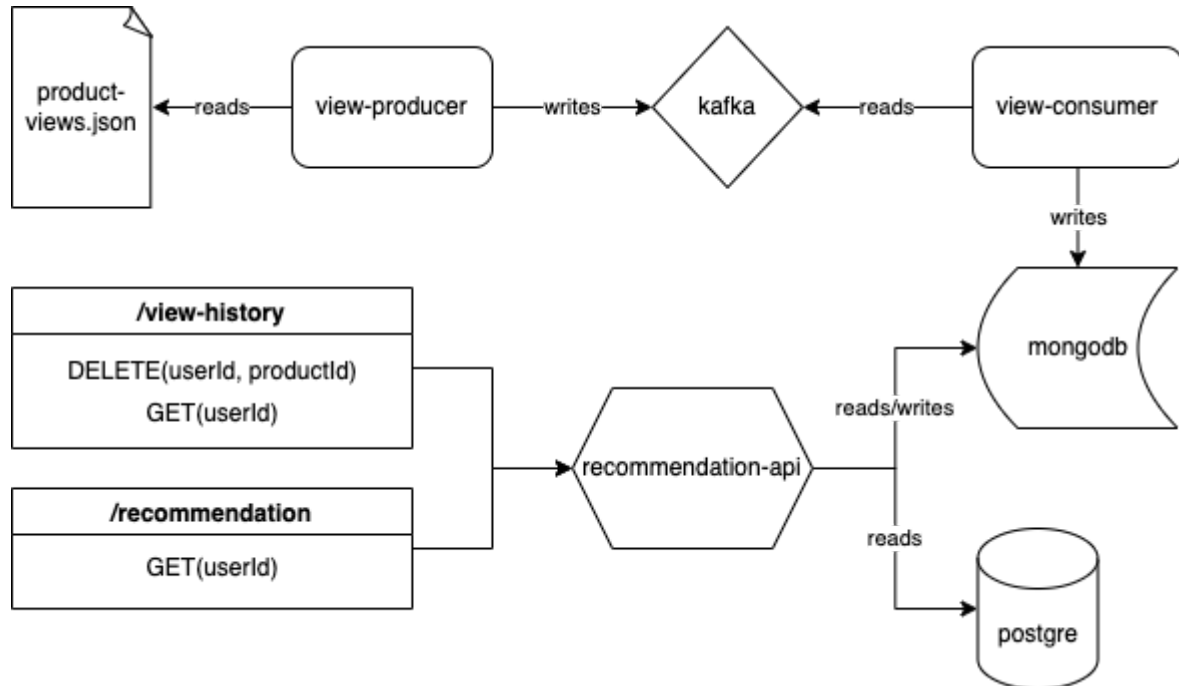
product-views.json

reads

view-producer

writes

kafka

reads

view-consumer

writes

mongodb

/view-history

DELETE(userId, productId)
GET(userId)

/recommendation

GET(userId)

recommendation-api

reads/writes

reads

postgre